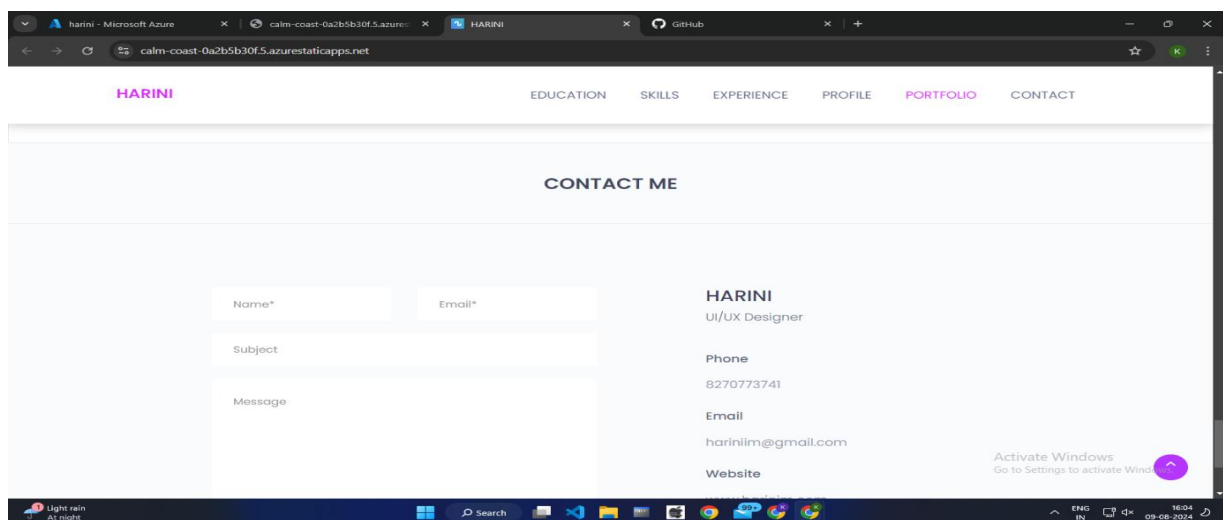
harini - Microsoft Azure × calm-coast-0a2b5b30f.5.azures × HARINI × GitHub × +

calm-coast-0a2b5b30f.5.azurestaticapps.net

K

HARINI

EDUCATION SKILLS EXPERIENCE PROFILE PORTFOLIO CONTACT

CONTACT ME

Name*

Email*

Subject

Message

HARINI
UI/UX Designer

Phone
8270773741

Email
hariniim@gmail.com

Website
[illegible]

Activate Windows
Go to Settings to activate Windows.

Light rain
At night

Search

99+

ENG IN

16:04
09-08-2024